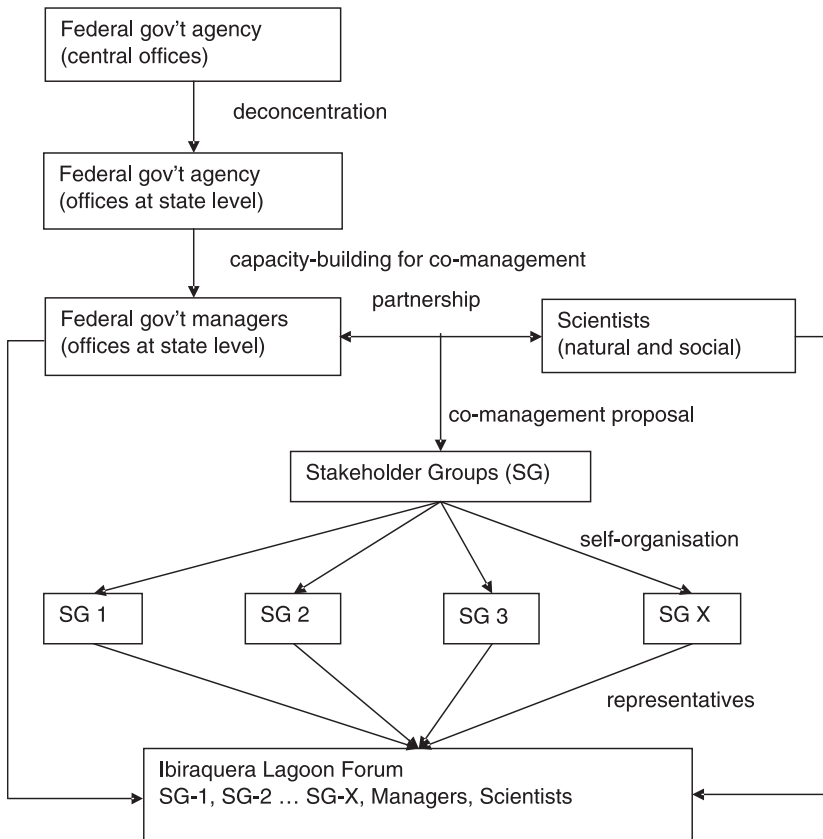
Federal gov't agency
(central offices)

deconcentration

Federal gov't agency
(offices at state level)

capacity-building for co-management

partnership

Federal gov't managers
(offices at state level)

Scientists
(natural and social)

co-management proposal

Stakeholder Groups (SG)

self-organisation

SG 1

SG 2

SG 3

SG X

representatives

Ibiraquera Lagoon Forum
SG-1, SG-2 … SG-X, Managers, Scientists